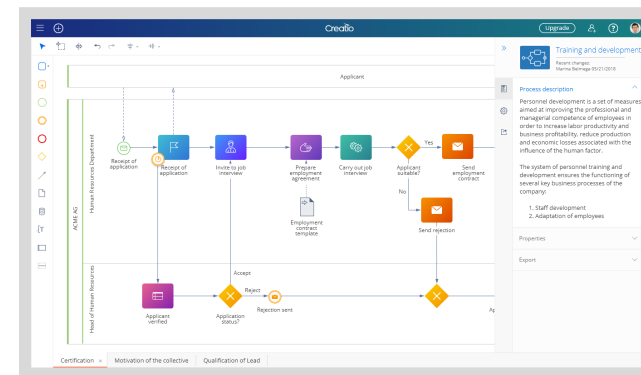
Creatio

Upgrade

Applicant

ACME AG

Human Resources Department

Receipt of application

Receipt of application

Invite to job interview

Prepare employment agreement

Carry out job interview

Applicant suitable?

Yes

No

Send employment contract

Employment contract template

Send rejection

Head of Human Resources

Accept

Reject

Applicant verified

Application status?

Rejection sent

Ap

Training and development

Recent changes:
Marina Belmega 05/21/2018

Process description

Personnel development is a set of measures aimed at improving the professional and managerial competence of employees in order to increase labor productivity and business profitability, reduce production and economic losses associated with the influence of the human factor.

The system of personnel training and development ensures the functioning of several key business processes of the company:

1. Staff development
2. Adaptation of employees

Properties

Export

Certification ×

Motivation of the collective

Qualification of Lead